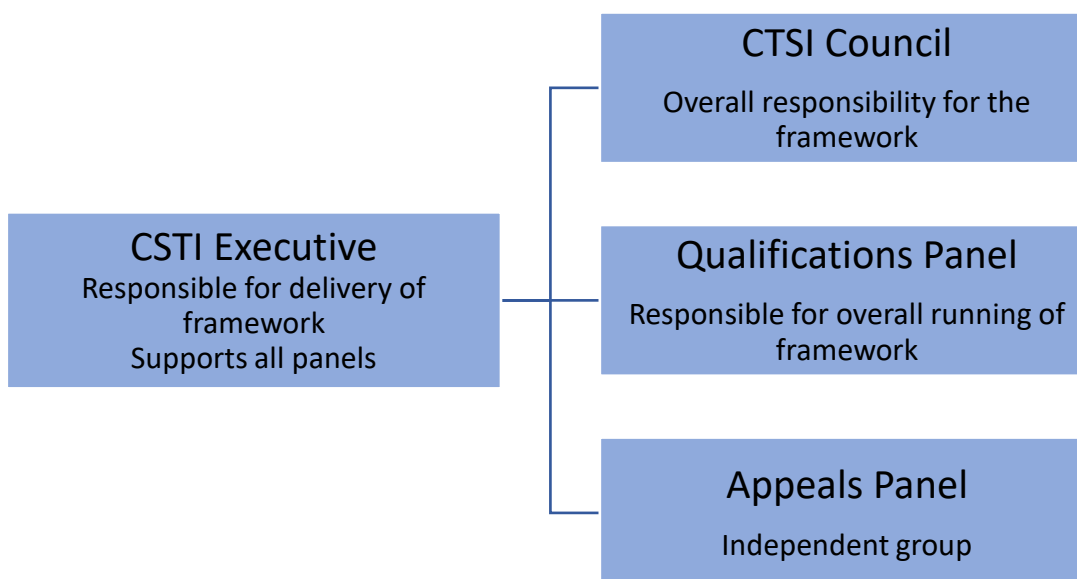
CSTI Executive
Responsible for delivery of framework
Supports all panels

CTSI Council
Overall responsibility for the framework

Qualifications Panel
Responsible for overall running of framework

Appeals Panel
Independent group